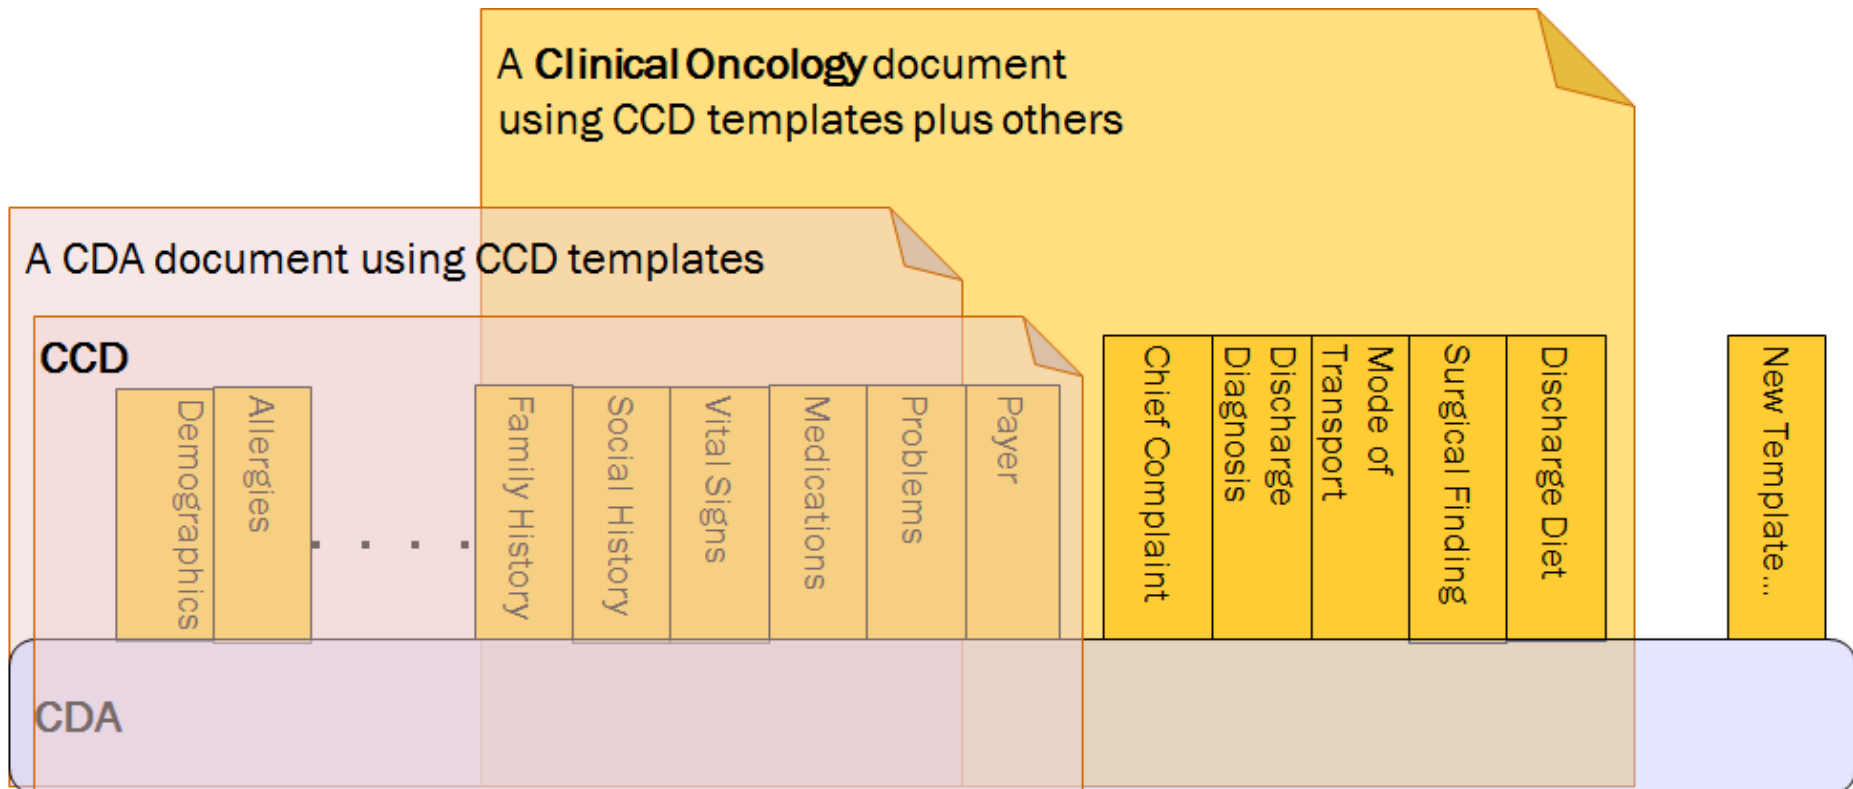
A **Clinical Oncology** document using CCD templates plus others

A CDA document using CCD templates

CCD

Demographics

Allergies

. . . .

Family History

Social History

Vital Signs

Medications

Problems

Payer

Chief Complaint

Discharge Diagnosis

Mode of Transport

Surgical Finding

Discharge Diet

New Template...

CDA